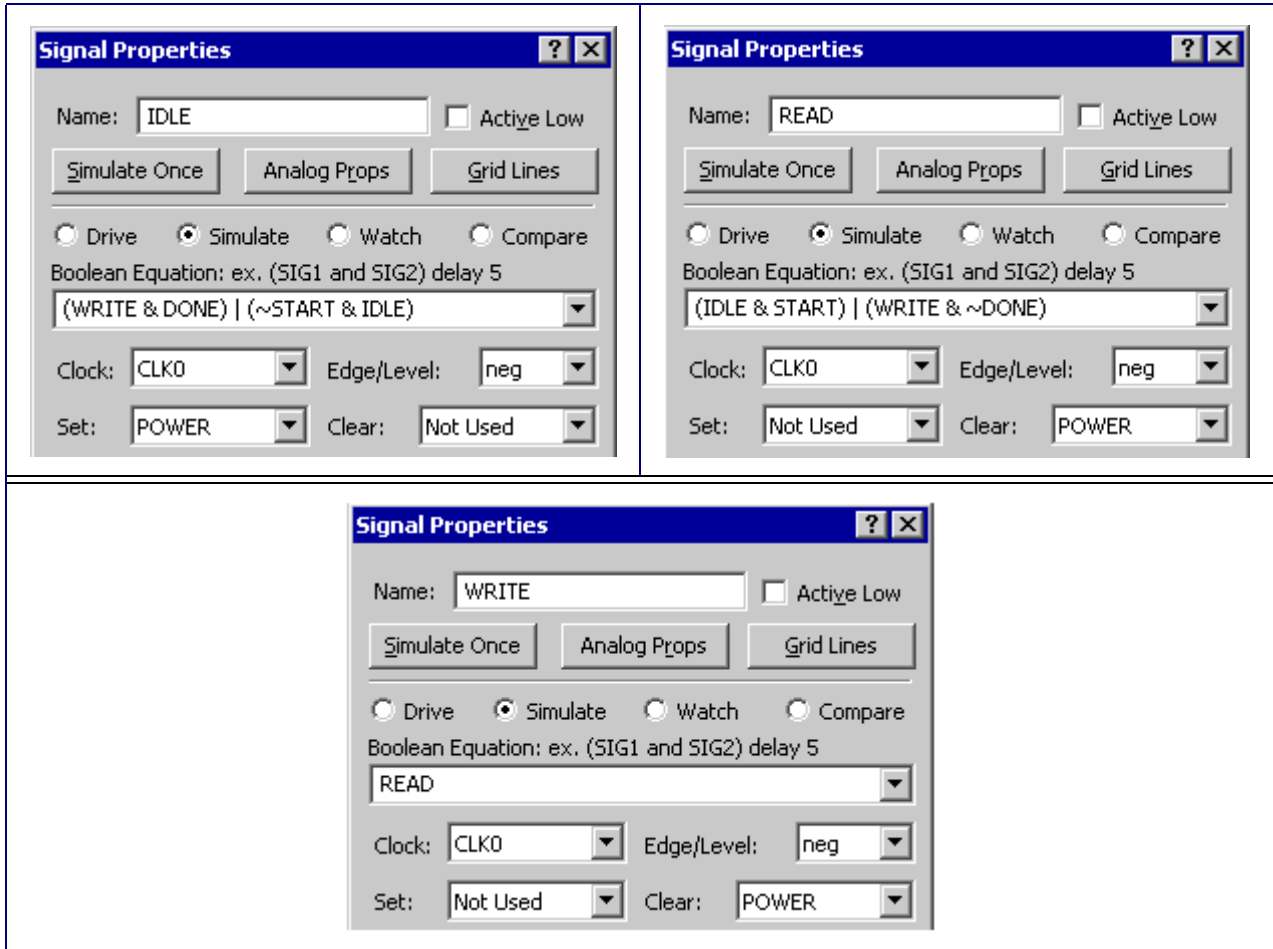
Signal Properties ? X

Name: IDLE Active Low

Simulate Once Analog Props Grid Lines

Drive Simulate Watch Compare

Boolean Equation: ex. (SIG1 and SIG2) delay 5

(WRITE & DONE) | (~START & IDLE)

Clock: CLK0 Edge/Level: neg

Set: POWER Clear: Not Used

Signal Properties ? X

Name: READ Active Low

Simulate Once Analog Props Grid Lines

Drive Simulate Watch Compare

Boolean Equation: ex. (SIG1 and SIG2) delay 5

(IDLE & START) | (WRITE & ~DONE)

Clock: CLK0 Edge/Level: neg

Set: Not Used Clear: POWER

Signal Properties ? X

Name: WRITE Active Low

Simulate Once Analog Props Grid Lines

Drive Simulate Watch Compare

Boolean Equation: ex. (SIG1 and SIG2) delay 5

READ

Clock: CLK0 Edge/Level: neg

Set: Not Used Clear: POWER